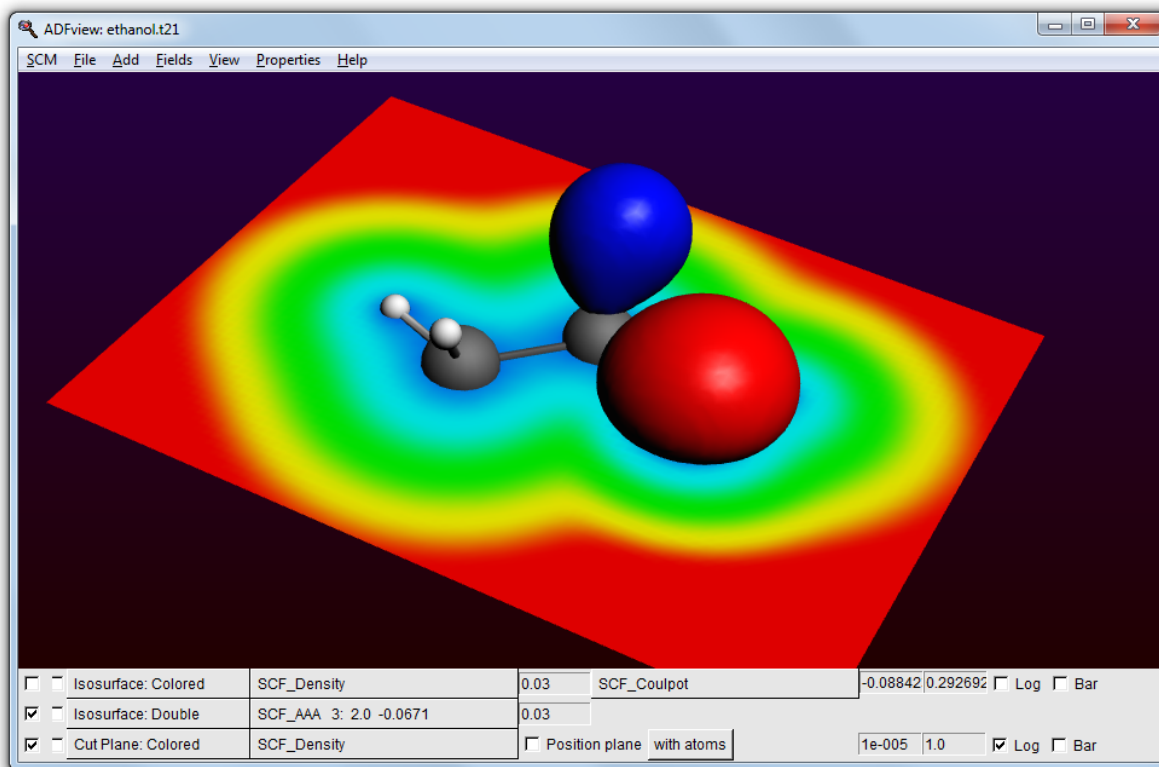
ADFview: ethanol.t21

SCM File Add Fields View Properties Help

Isosurface: Colored SCF_Density 0.03 SCF_Coulpot -0.08842 0.292692 Log Bar

Isosurface: Double SCF_AAA 3: 2.0 -0.0671 0.03

Cut Plane: Colored SCF_Density Position plane with atoms 1e-005 1.0 Log Bar